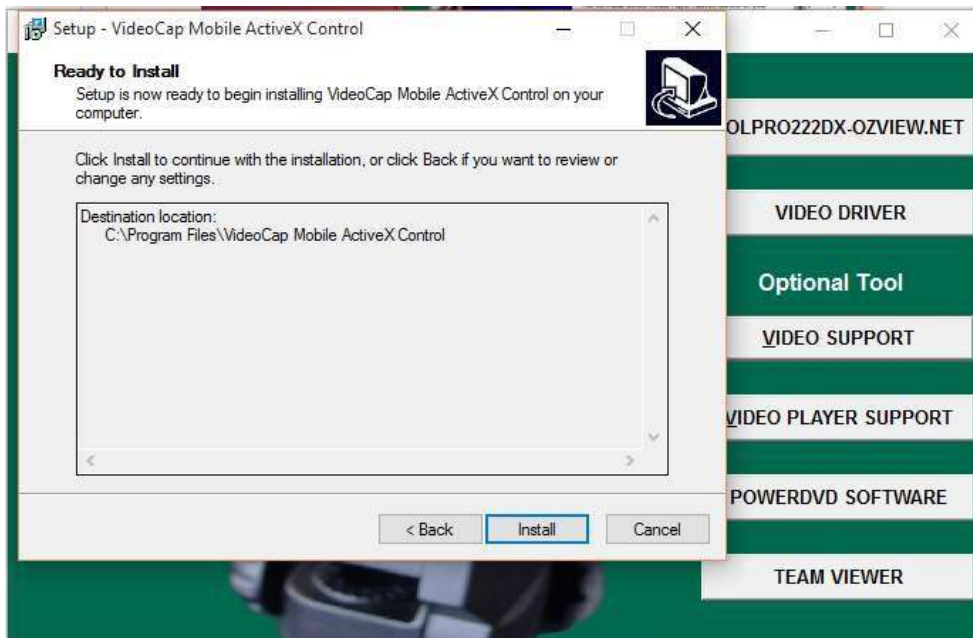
Setup - VideoCap Mobile ActiveX Control

Ready to Install

Setup is now ready to begin installing VideoCap Mobile ActiveX Control on your computer.

Click Install to continue with the installation, or click Back if you want to review or change any settings.

Destination location:
C:\Program Files\VideoCap Mobile ActiveX Control

< Back

Install

Cancel

OLPRO222DX-OZVIEW.NET

VIDEO DRIVER

Optional Tool

VIDEO SUPPORT

VIDEO PLAYER SUPPORT

POWERDVD SOFTWARE

TEAM VIEWER